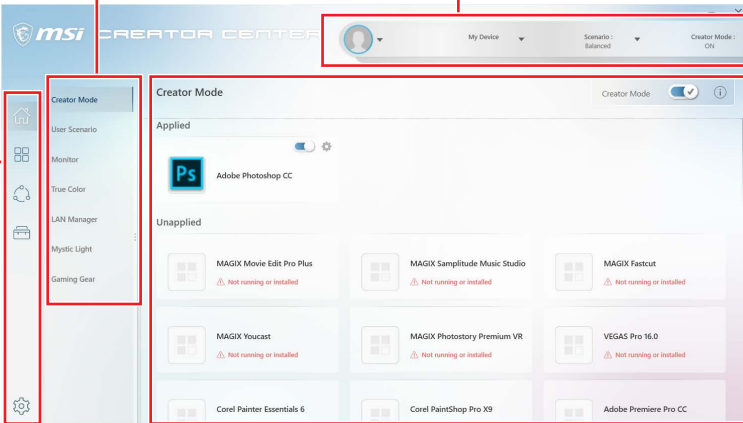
msi CREATOR CENTER

My Device

Scenario : Balanced

Creator Mode : ON

Creator Mode
User Scenario
Monitor
True Color
LAN Manager
Mystic Light
Gaming Gear

Creator Mode

Creator Mode

Applied

Ps

Adobe Photoshop CC

Unapplied

MAGIX Movie Edit Pro Plus
Not running or installed

MAGIX Samplitude Music Studio
Not running or installed

MAGIX Fastcut
Not running or installed

MAGIX Youcast
Not running or installed

MAGIX Photostory Premium VR
Not running or installed

VEGAS Pro 16.0
Not running or installed

Corel Painter Essentials 6

Corel PaintShop Pro X9

Adobe Premiere Pro CC